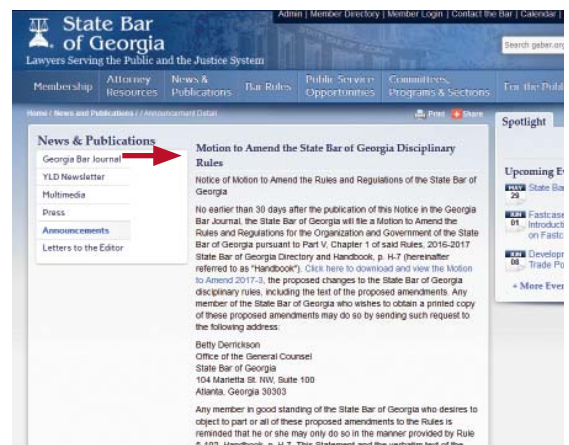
State Bar of Georgia
Lawyers Serving the Public and the Justice System

Admin | Member Directory | Member Login | Contact the Bar | Calendar |

Search gabar.org

Membership | Attorney Resources | News & Publications | Bar Rules | Public Service Opportunities | Committees, Programs & Sections | For the Publi

Home / News and Publications / / Announcement Detail

Print Share

News & Publications

Georgia Bar Journal
YLD Newsletter
Multimedia
Press
Announcements
Letters to the Editor

Motion to Amend the State Bar of Georgia Disciplinary Rules

Notice of Motion to Amend the Rules and Regulations of the State Bar of Georgia

No earlier than 30 days after the publication of this Notice in the Georgia Bar Journal, the State Bar of Georgia will file a Motion to Amend the Rules and Regulations for the Organization and Government of the State Bar of Georgia pursuant to Part V, Chapter 1 of said Rules, 2016-2017 State Bar of Georgia Directory and Handbook, p. H-7 (hereinafter referred to as "Handbook"). Click here to download and view the Motion to Amend 2017-3, the proposed changes to the State Bar of Georgia disciplinary rules, including the text of the proposed amendments. Any member of the State Bar of Georgia who wishes to obtain a printed copy of these proposed amendments may do so by sending such request to the following address:

Betty Derrickson
Office of the General Counsel
State Bar of Georgia
104 Marietta St. NW, Suite 100
Atlanta, Georgia 30303

Any member in good standing of the State Bar of Georgia who desires to object to part or all of these proposed amendments to the Rules is reminded that he or she may only do so in the manner provided by Rule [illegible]

Spotlight

Upcoming E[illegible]

MAY 29 State Ba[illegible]

JUN 01 Fastcase Introduct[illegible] on Fastc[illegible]

JUN 06 Developr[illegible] Trade Po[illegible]

+ More Even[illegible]